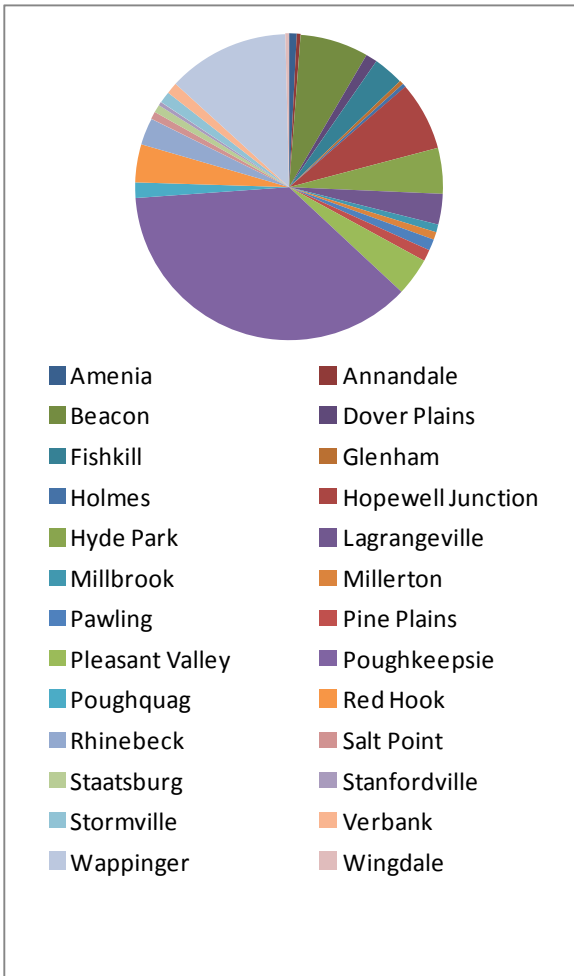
Amenia
Annandale
Beacon
Dover Plains
Fishkill
Glenham
Holmes
Hopewell Junction
Hyde Park
Lagrangeville
Millbrook
Millerton
Pawling
Pine Plains
Pleasant Valley
Poughkeepsie
Poughquag
Red Hook
Rhinebeck
Salt Point
Staatsburg
Stanfordville
Stormville
Verbank
Wappinger
Wingdale